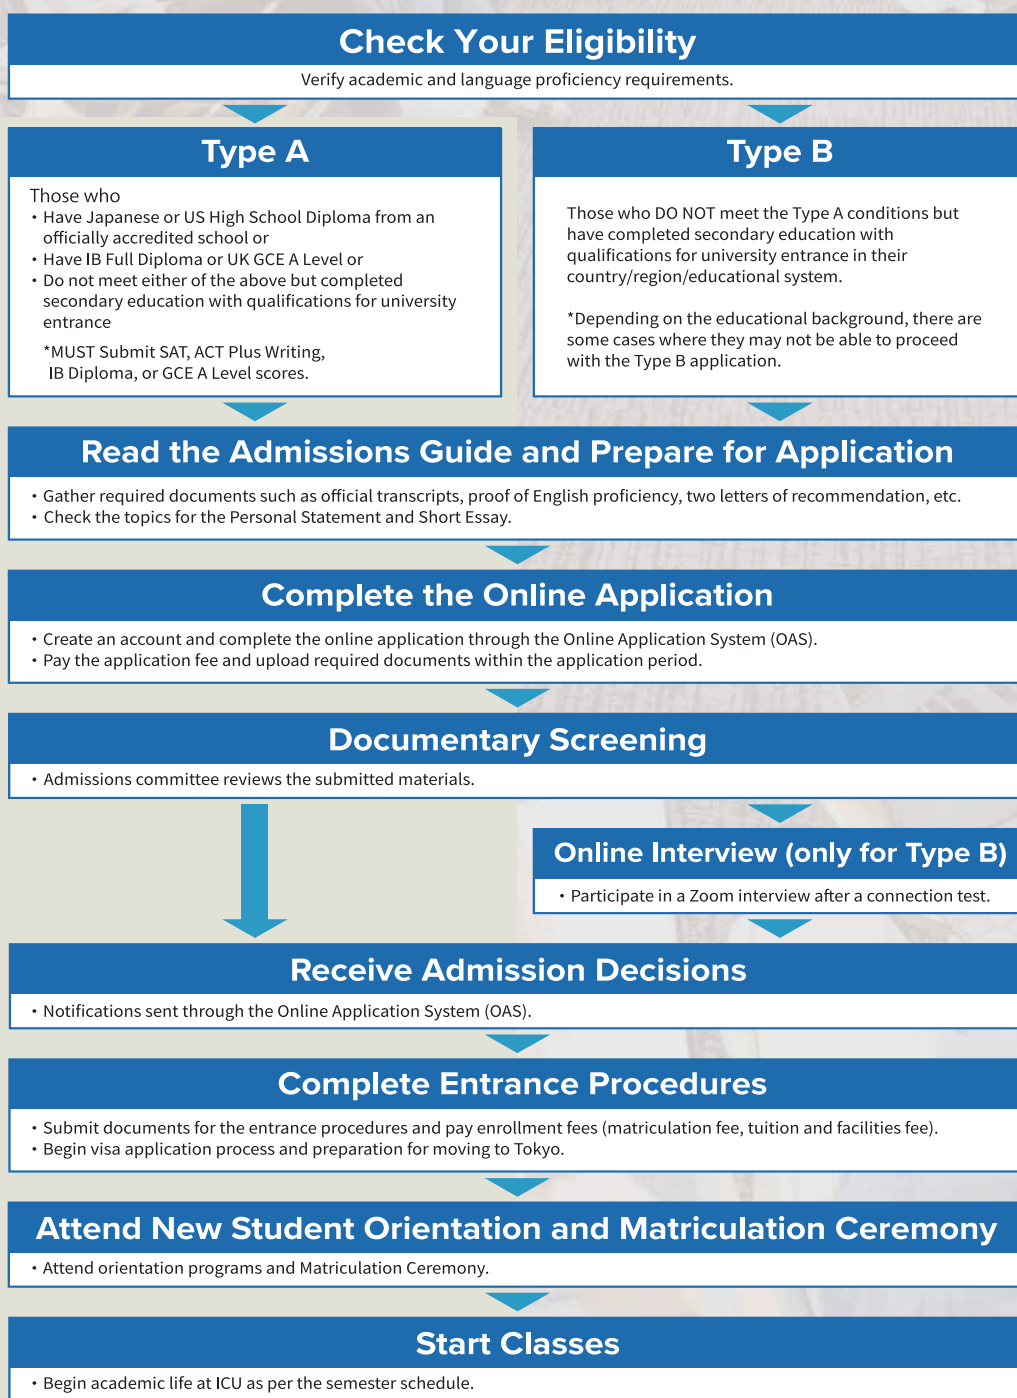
Check Your Eligibility

Verify academic and language proficiency requirements.

Type A

Those who
• Have Japanese or US High School Diploma from an officially accredited school or
• Have IB Full Diploma or UK GCE A Level or
• Do not meet either of the above but completed secondary education with qualifications for university entrance

*MUST Submit SAT, ACT Plus Writing, IB Diploma, or GCE A Level scores.

Type B

Those who DO NOT meet the Type A conditions but have completed secondary education with qualifications for university entrance in their country/region/educational system.

*Depending on the educational background, there are some cases where they may not be able to proceed with the Type B application.

Read the Admissions Guide and Prepare for Application

• Gather required documents such as official transcripts, proof of English proficiency, two letters of recommendation, etc.
• Check the topics for the Personal Statement and Short Essay.

Complete the Online Application

• Create an account and complete the online application through the Online Application System (OAS).
• Pay the application fee and upload required documents within the application period.

Documentary Screening

• Admissions committee reviews the submitted materials.

Online Interview (only for Type B)

• Participate in a Zoom interview after a connection test.

Receive Admission Decisions

• Notifications sent through the Online Application System (OAS).

Complete Entrance Procedures

• Submit documents for the entrance procedures and pay enrollment fees (matriculation fee, tuition and facilities fee).
• Begin visa application process and preparation for moving to Tokyo.

Attend New Student Orientation and Matriculation Ceremony

• Attend orientation programs and Matriculation Ceremony.

Start Classes

• Begin academic life at ICU as per the semester schedule.